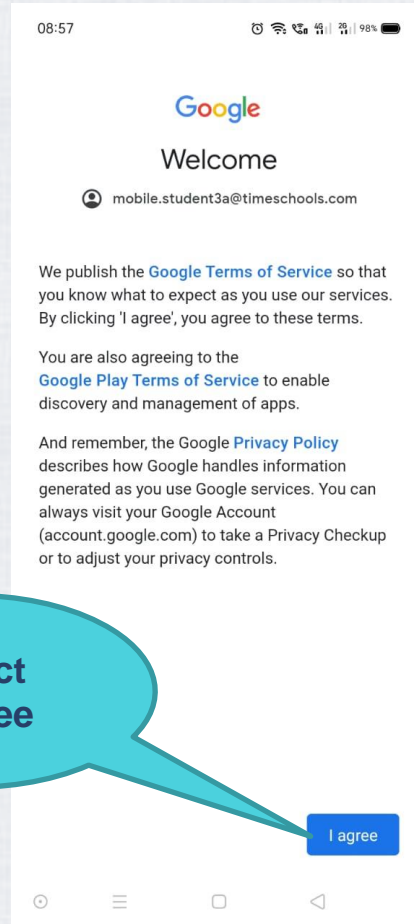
08:57

4G 2G 98%

Google

Welcome

mobile.student3a@timeschools.com

We publish the Google Terms of Service so that you know what to expect as you use our services. By clicking 'I agree', you agree to these terms.

You are also agreeing to the Google Play Terms of Service to enable discovery and management of apps.

And remember, the Google Privacy Policy describes how Google handles information generated as you use Google services. You can always visit your Google Account (account.google.com) to take a Privacy Checkup or to adjust your privacy controls.

ct
ee

I agree